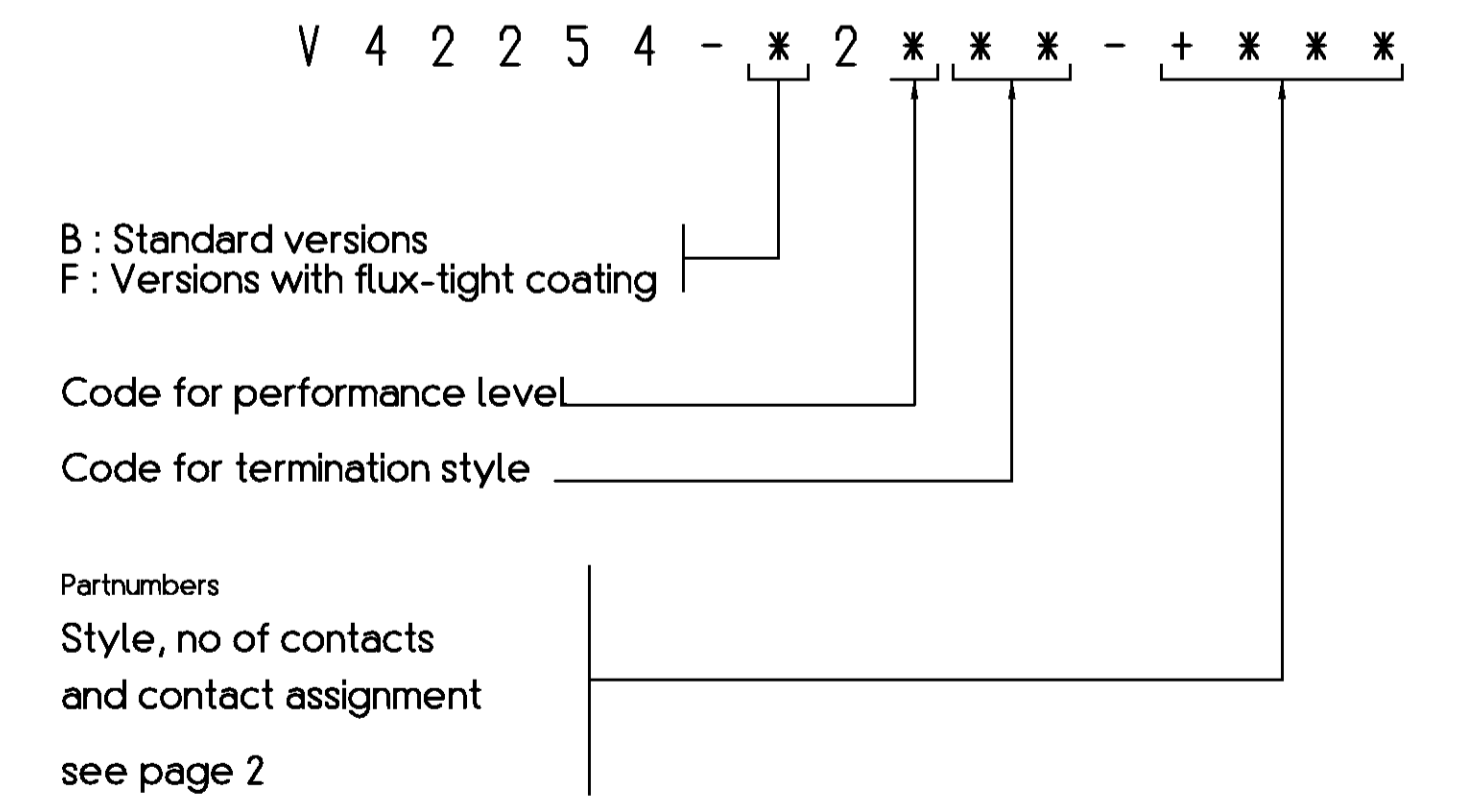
V 4 2 2 5 4 - * 2 * * * - + * * *

B : Standard versions
F : Versions with flux-tight coating

Code for performance level

Code for termination style

Partnumbers
Style, no of contacts
and contact assignment
see page 2